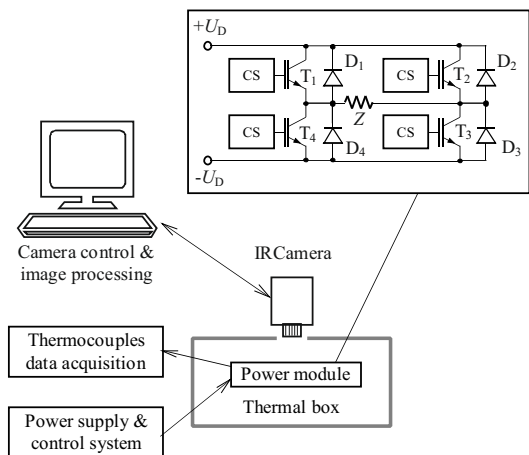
$+U_D$

CS $T_1$ $D_1$ CS $T_2$ $D_2$

$Z$

CS $T_4$ $D_4$ CS $T_3$ $D_3$

$-U_D$

Camera control & image processing

IRCamera

Thermocouples data acquisition

Power module

Thermal box

Power supply & control system